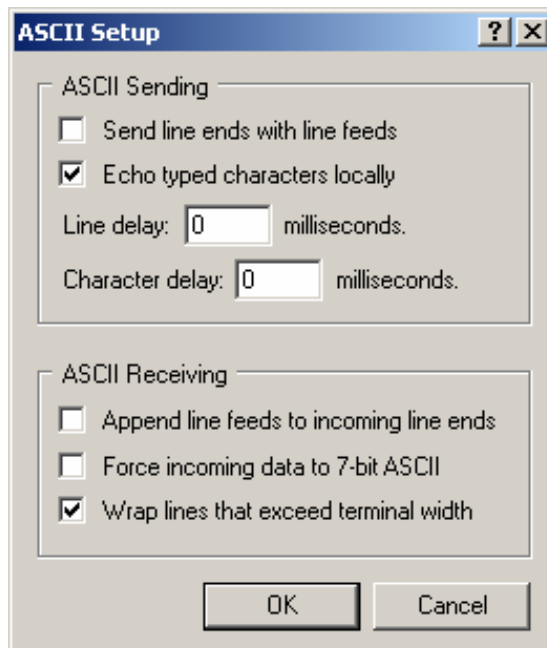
ASCII Setup

? X

ASCII Sending

Send line ends with line feeds

Echo typed characters locally

Line delay: 0 milliseconds.

Character delay: 0 milliseconds.

ASCII Receiving

Append line feeds to incoming line ends

Force incoming data to 7-bit ASCII

Wrap lines that exceed terminal width

OK

Cancel